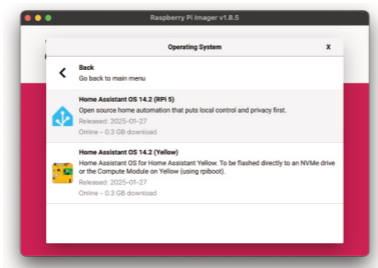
Raspberry Pi Imager v1.8.5

Operating System

X

Back
Go back to main menu

Home Assistant OS 14.2 (RPi 5)
Open source home automation that puts local control and privacy first.
Released: 2025-01-27
Online – 0.3 GB download

Home Assistant OS 14.2 (Yellow)
Home Assistant OS for Home Assistant Yellow. To be flashed directly to an NVMe drive or the Compute Module on Yellow (using rpiboot).
Released: 2025-01-27
Online – 0.3 GB download